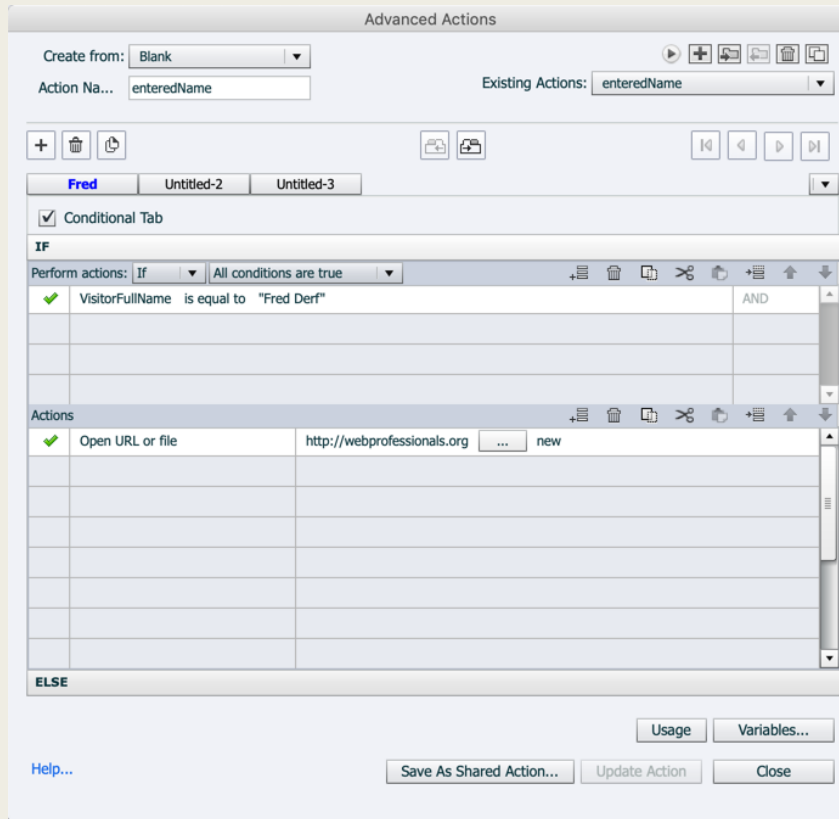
Advanced Actions

Create from: Blank

Action Na... enteredName

Existing Actions: enteredName

Fred | Untitled-2 | Untitled-3

Conditional Tab

IF

Perform actions: If | All conditions are true

| | | |
|---|---|---|
| ✔ | VisitorFullName is equal to "Fred Derf" | AND |

Actions

| | | |
|---|---|---|
| ✔ | Open URL or file | http://webprofessionals.org ... new |

ELSE

Usage | Variables...

Help... | Save As Shared Action... | Update Action | Close